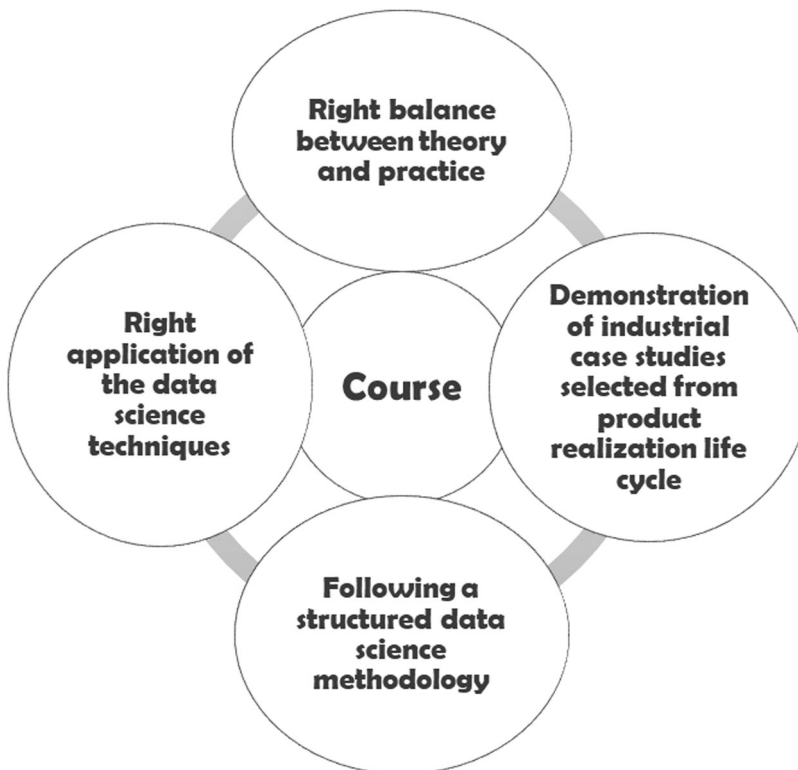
Right balance between theory and practice

Right application of the data science techniques

Course

Demonstration of industrial case studies selected from product realization life cycle

Following a structured data science methodology